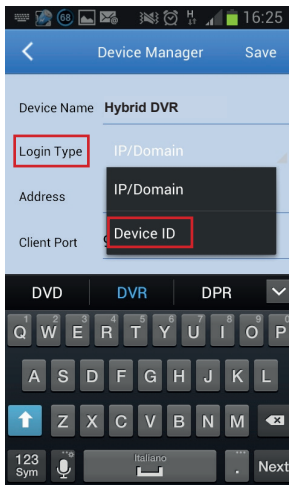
68 16:25

Device Manager Save

Device Name Hybrid DVR

Login Type IP/Domain

Address

Client Port 9

IP/Domain

Device ID

DVD DVR DPR

Q W E R T Y U I O P

A S D F G H J K L

Z X C V B N M

123 Sym Italiano . Next